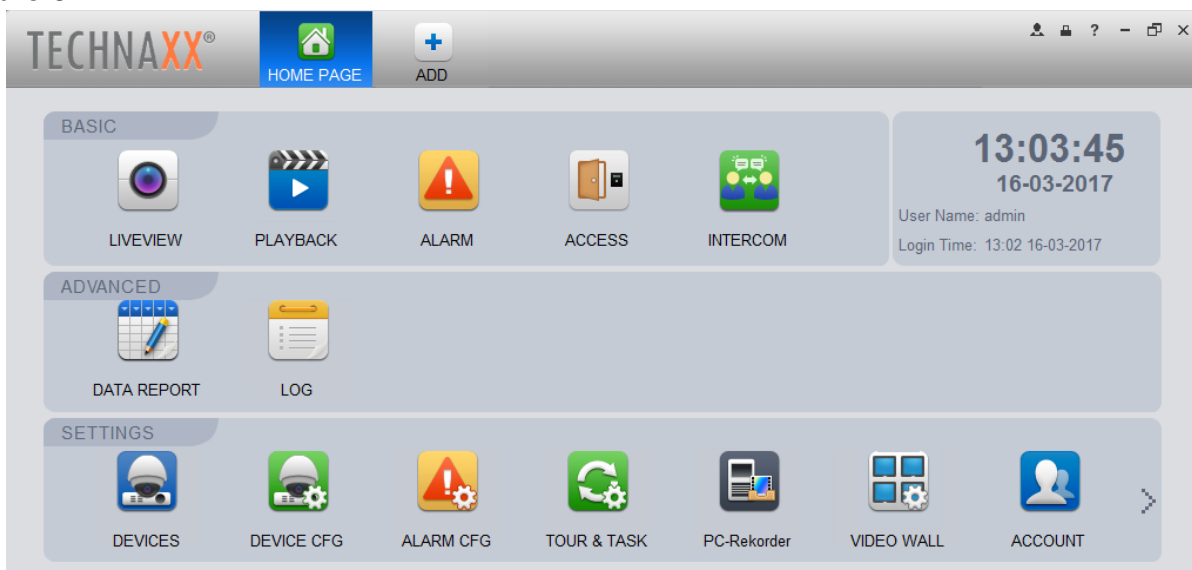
TECHNAXX®

HOME PAGE

ADD

? – ×

BASIC

LIVEVIEW

PLAYBACK

ALARM

ACCESS

INTERCOM

13:03:45

16-03-2017

User Name: admin

Login Time: 13:02 16-03-2017

ADVANCED

DATA REPORT

LOG

SETTINGS

DEVICES

DEVICE CFG

ALARM CFG

TOUR & TASK

PC-Rekorder

VIDEO WALL

ACCOUNT